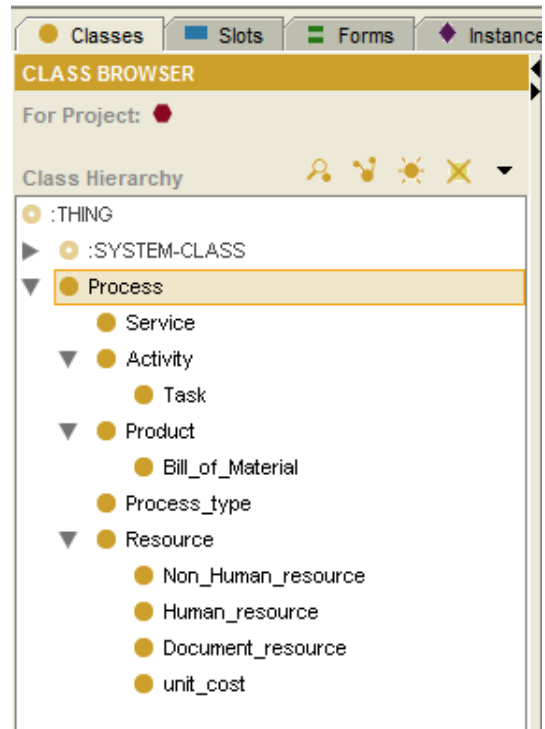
Classes | Slots | Forms | Instance

CLASS BROWSER

For Project:

Class Hierarchy

:THING
:SYSTEM-CLASS
Process
Service
Activity
Task
Product
Bill_of_Material
Process_type
Resource
Non_Human_resource
Human_resource
Document_resource
unit_cost